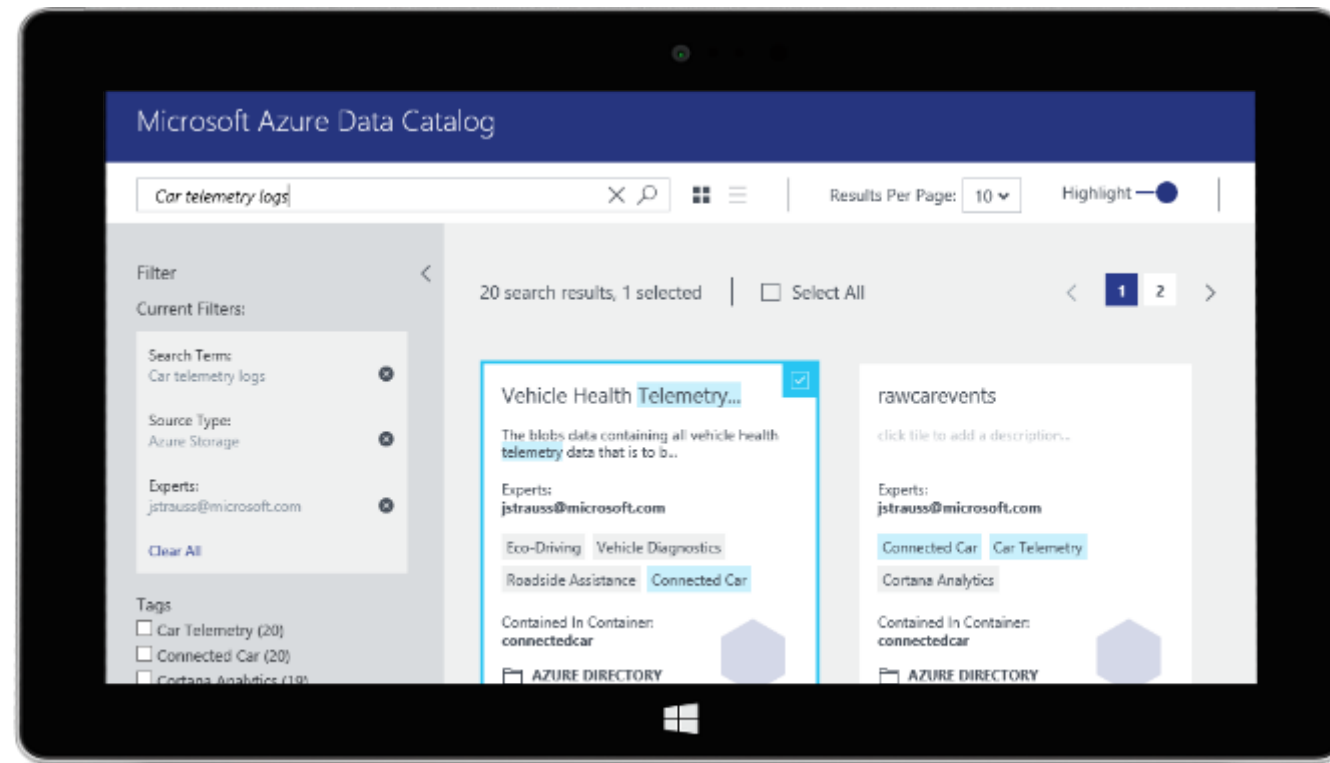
Microsoft Azure Data Catalog

Car telemetry logs

Results Per Page: 10

Highlight

Filter

Current Filters:

Search Term:
Car telemetry logs

Source Type:
Azure Storage

Experts:
jstrauss@microsoft.com

Clear All

Tags

Car Telemetry (20)

Connected Car (20)

Cortana Analytics (19)

20 search results, 1 selected

Select All

1 2

Vehicle Health Telemetry...

The blobs data containing all vehicle health telemetry data that is to b...

Experts:
jstrauss@microsoft.com

Eco-Driving Vehicle Diagnostics Roadside Assistance Connected Car

Contained In Container:
connectedcar

AZURE DIRECTORY

rawcarevents

click tile to add a description...

Experts:
jstrauss@microsoft.com

Connected Car Car Telemetry Cortana Analytics

Contained In Container:
connectedcar

AZURE DIRECTORY